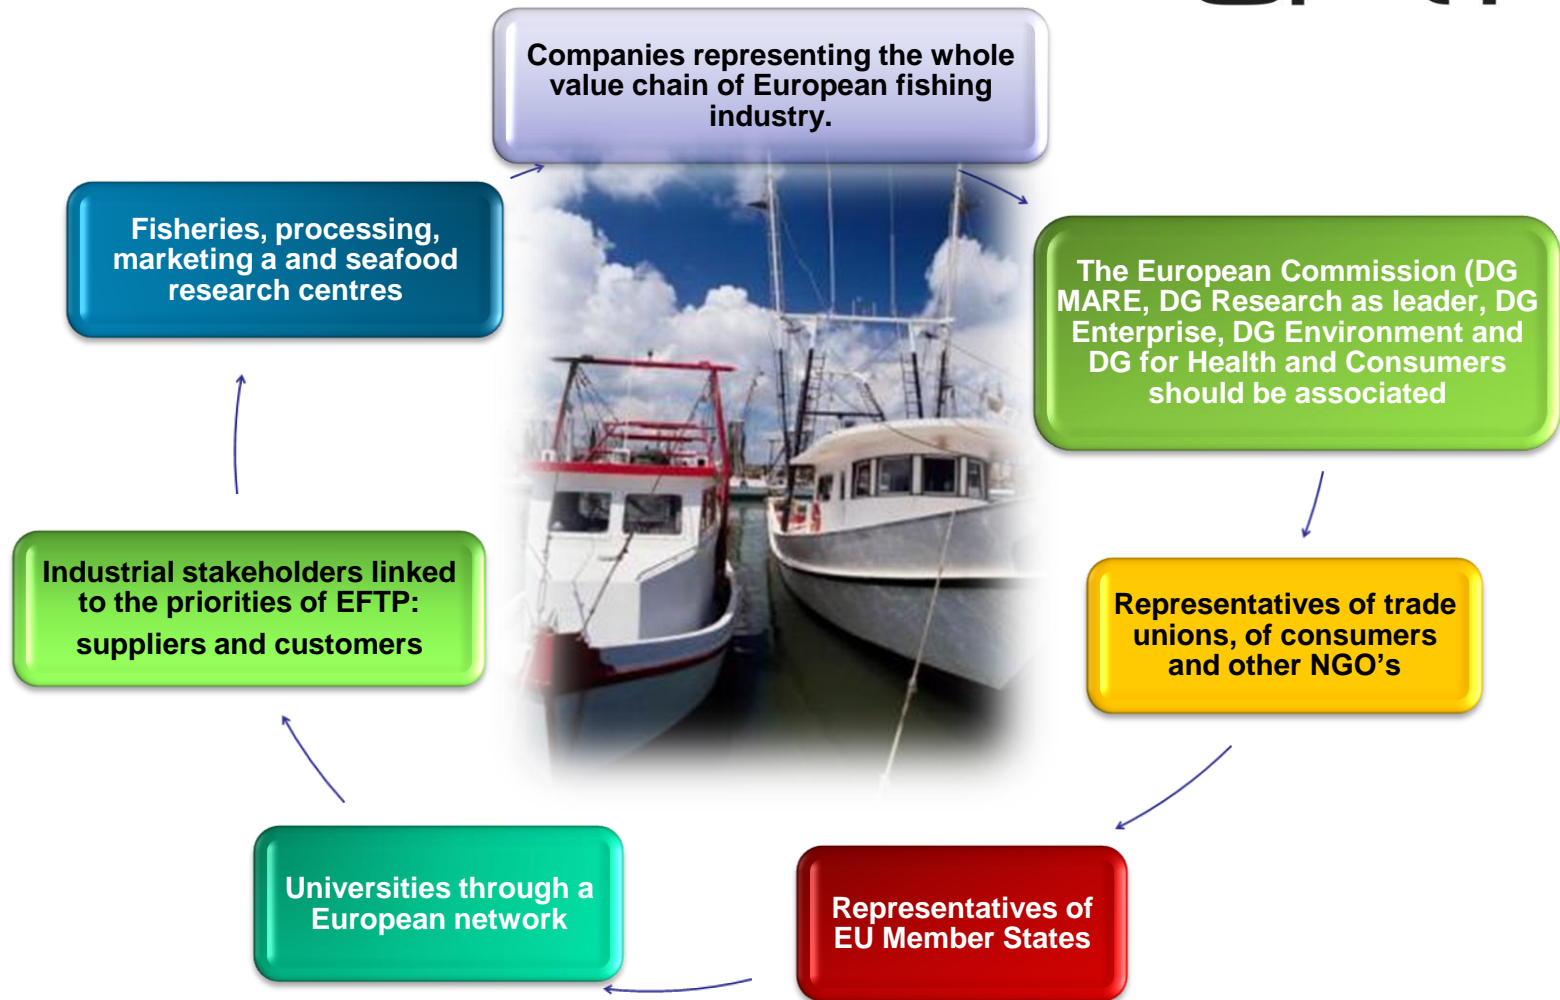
Companies representing the whole value chain of European fishing industry.

The European Commission (DG MARE, DG Research as leader, DG Enterprise, DG Environment and DG for Health and Consumers should be associated

Representatives of trade unions, of consumers and other NGO's

Representatives of EU Member States

Universities through a European network

Industrial stakeholders linked to the priorities of EFTP: suppliers and customers

Fisheries, processing, marketing a and seafood research centres